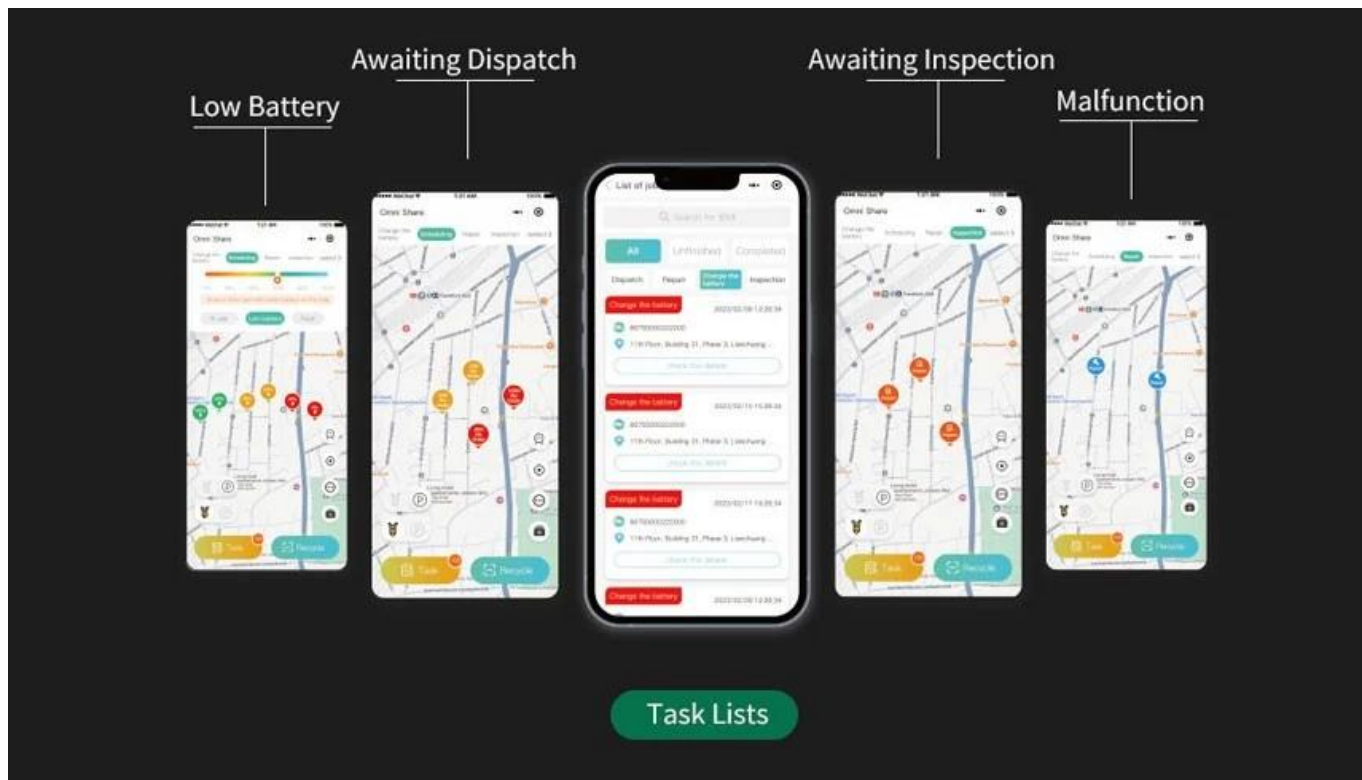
Low Battery

Awaiting Dispatch

Awaiting Inspection

Malfunction

Omni Share

Scheduling

Repair

Inspection

Task

Recycle

List of jobs

Search for SN

All

Unfinished

Completed

Dispatch

Repair

Change the battery

Inspection

Change the battery

2022/02/08 12:30:34

867000002000

11th Floor, Building 21, Phase 3, Liancheng...

Check the details

Change the battery

2022/02/15 15:30:34

867000002000

11th Floor, Building 21, Phase 3, Liancheng...

Check the details

Change the battery

2022/02/17 15:30:34

867000002000

11th Floor, Building 21, Phase 3, Liancheng...

Check the details

Change the battery

2022/02/08 12:30:34

Task Lists